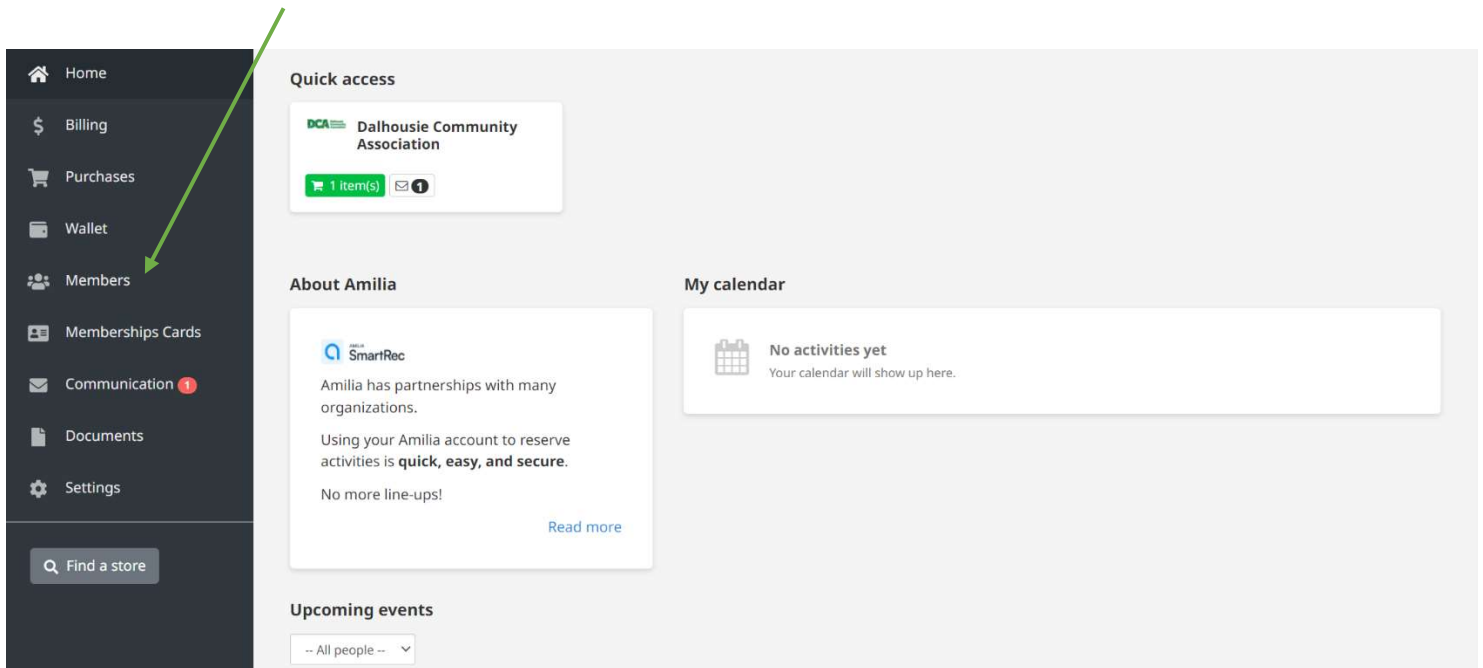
Home
Billing
Purchases
Wallet
Members
Memberships Cards
Communication 1
Documents
Settings
Find a store

Quick access

DCA Dalhousie Community Association
1 item(s) 1

About Amilia

SmartRec
Amilia has partnerships with many organizations.
Using your Amilia account to reserve activities is **quick, easy, and secure**.
No more line-ups!
Read more

My calendar

No activities yet
Your calendar will show up here.

Upcoming events

-- All people --